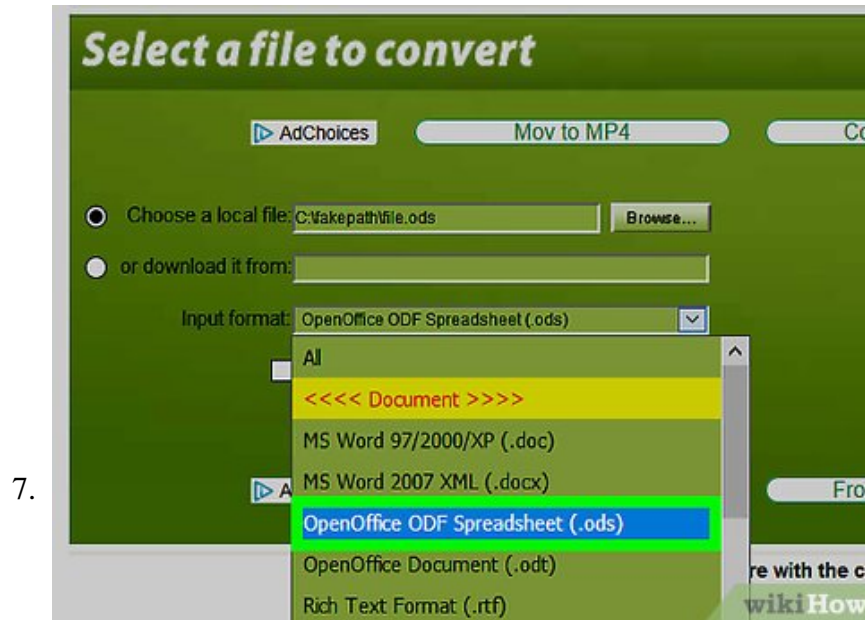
7.

Select a file to convert

AdChoices

Mov to MP4

Co

Choose a local file: C:\fakepath\file.ods

Browse...

or download it from:

Input format: OpenOffice ODF Spreadsheet (.ods)

All

<<<< Document >>>>

MS Word 97/2000/XP (.doc)

MS Word 2007 XML (.docx)

OpenOffice ODF Spreadsheet (.ods)

OpenOffice Document (.odt)

Rich Text Format (.rtf)

A

Fro

re with the c

wikiHow